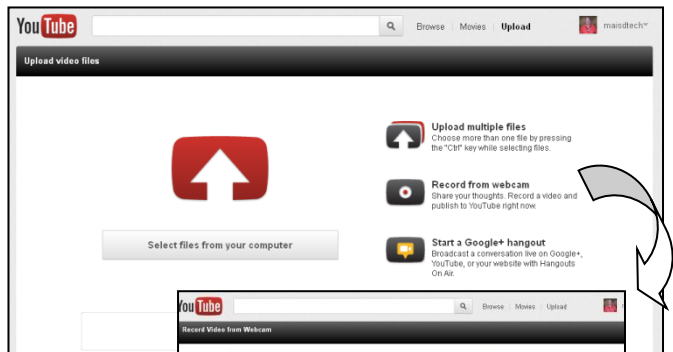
YouTube

Browse | Movies | Upload

maisdtech

Upload video files

Select files from your computer

Upload multiple files
Choose more than one file by pressing the "Ctrl" key while selecting files.

Record from webcam
Share your thoughts. Record a video and publish to YouTube right now.

Start a Google+ hangout
Broadcast a conversation live on Google+, YouTube, or your website with Hangouts On Air.

YouTube

Browse | Movies | Upload

Record Video from Webcam